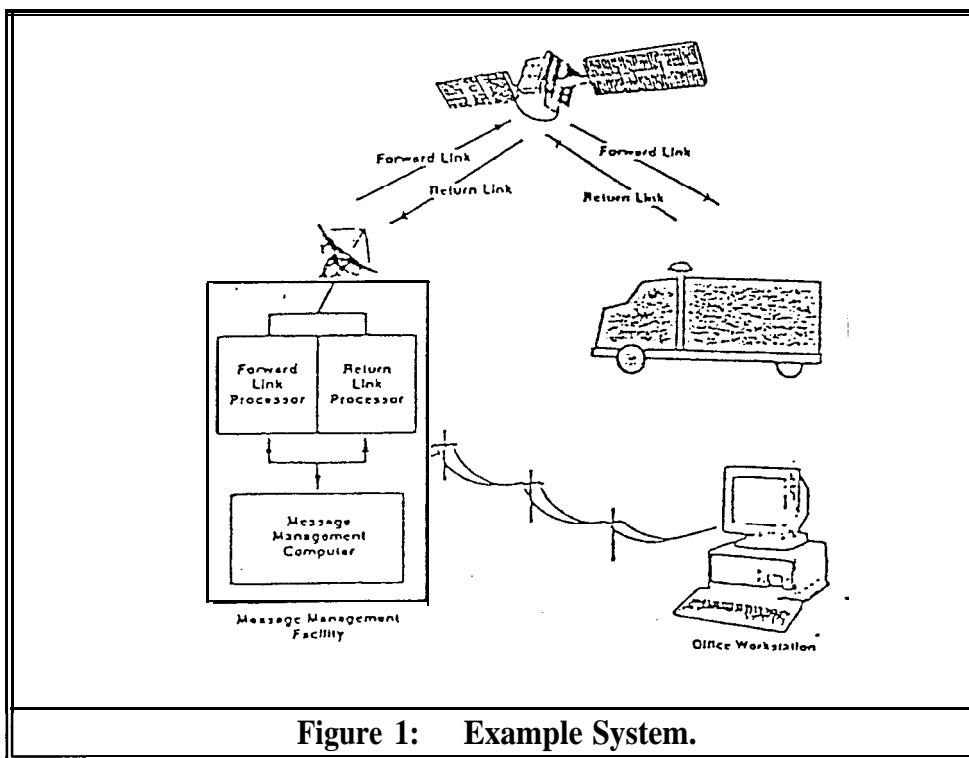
Forward Link

Return Link

Forward Link

Return Link

Forward Link Processor

Return Link Processor

Message Management Computer

Message Management Facility

Office Workstation

Figure 1: Example System.